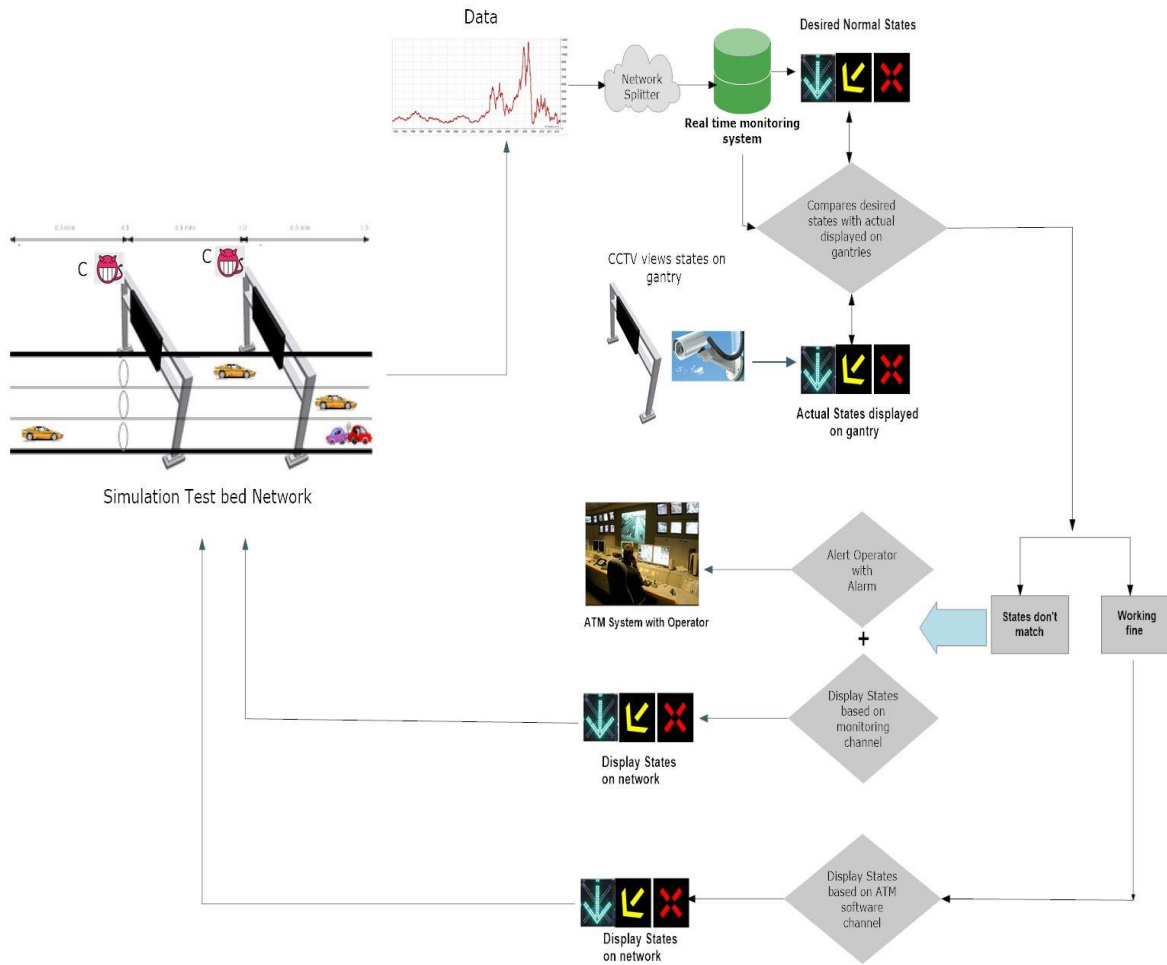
Data

Network Splitter

Real time monitoring system

Desired Normal States

Compares desired states with actual displayed on gantries

CCTV views states on gantry

Actual States displayed on gantry

C

C

Simulation Test bed Network

Alert Operator with Alarm

ATM System with Operator

+

States don't match

Working fine

Display States based on monitoring channel

Display States on network

Display States based on ATM software channel

Display States on network